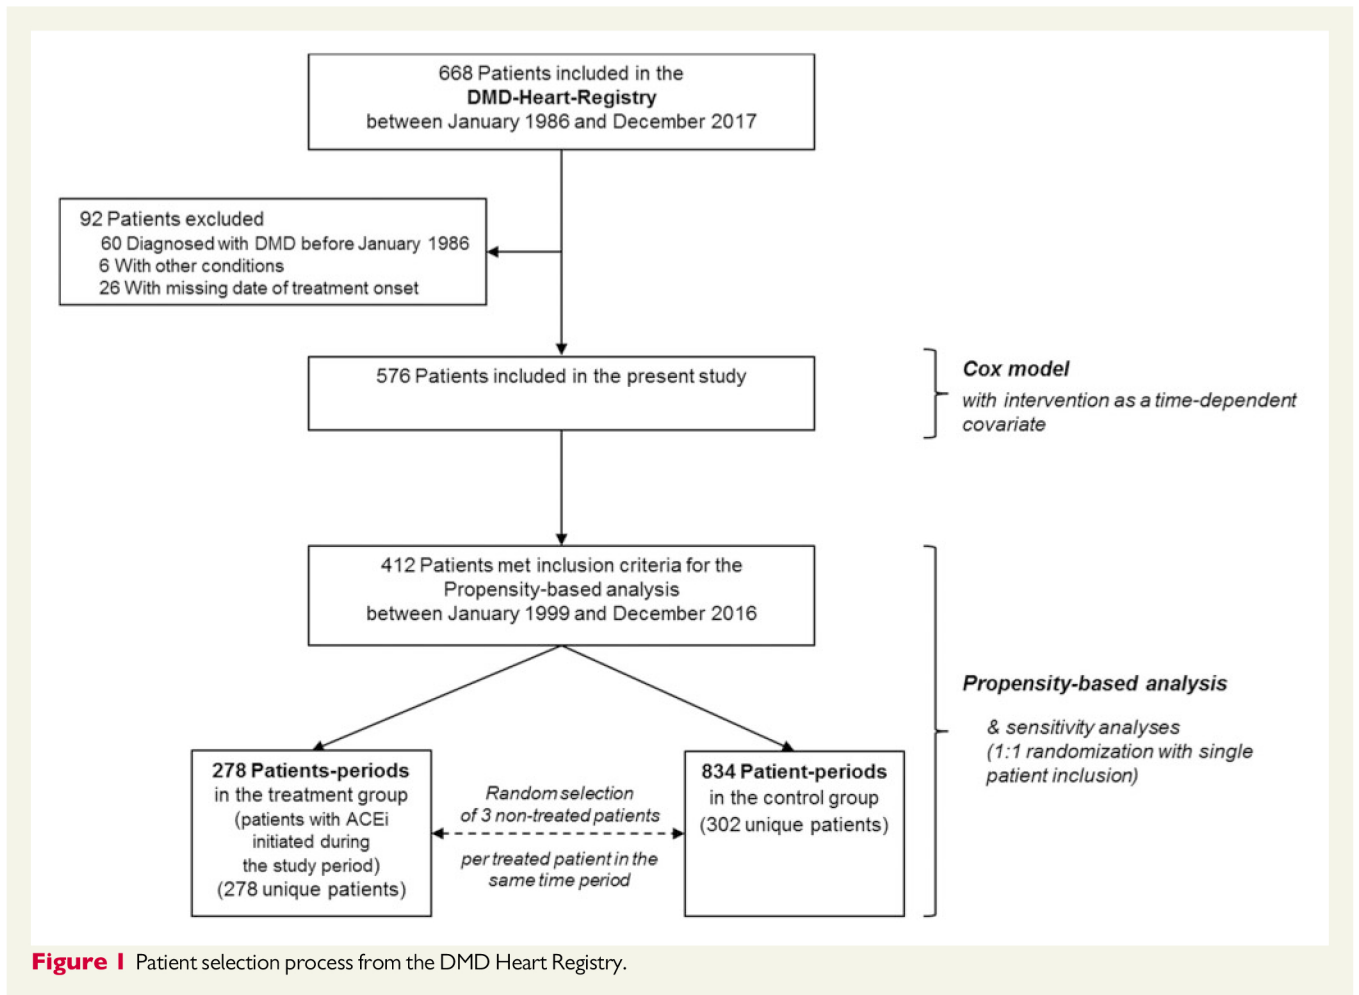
668 Patients included in the
**DMD-Heart-Registry**
between January 1986 and December 2017

92 Patients excluded
60 Diagnosed with DMD before January 1986
6 With other conditions
26 With missing date of treatment onset

576 Patients included in the present study

*Cox model*
*with intervention as a time-dependent covariate*

412 Patients met inclusion criteria for the Propensity-based analysis
between January 1999 and December 2016

278 Patients-periods
in the treatment group
(patients with ACEi initiated during the study period)
(278 unique patients)

Random selection of 3 non-treated patients
per treated patient in the same time period

834 Patient-periods
in the control group
(302 unique patients)

*Propensity-based analysis*

*& sensitivity analyses (1:1 randomization with single patient inclusion)*

Figure 1 Patient selection process from the DMD Heart Registry.